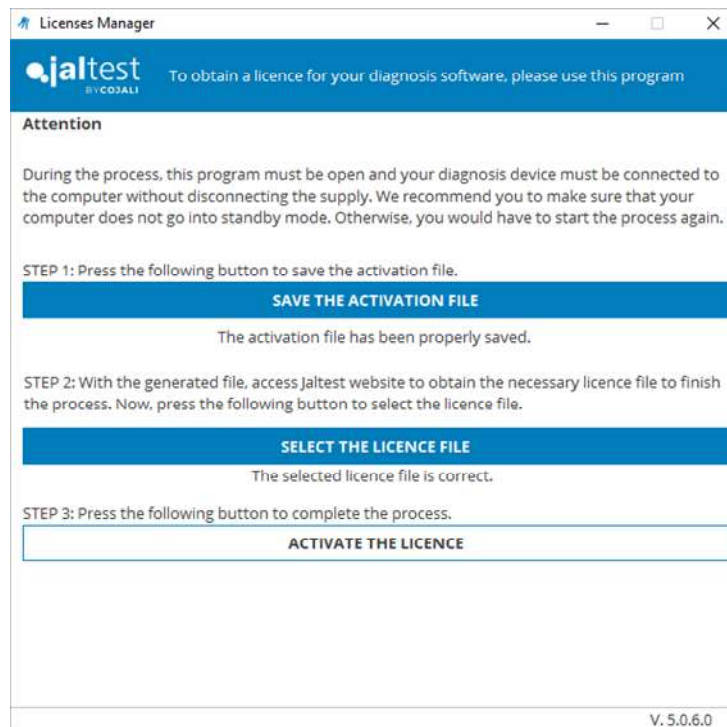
Licenses Manager

jaltest BY COJALI

To obtain a licence for your diagnosis software, please use this program

Attention

During the process, this program must be open and your diagnosis device must be connected to the computer without disconnecting the supply. We recommend you to make sure that your computer does not go into standby mode. Otherwise, you would have to start the process again.

STEP 1: Press the following button to save the activation file.

SAVE THE ACTIVATION FILE

The activation file has been properly saved.

STEP 2: With the generated file, access Jaltest website to obtain the necessary licence file to finish the process. Now, press the following button to select the licence file.

SELECT THE LICENCE FILE

The selected licence file is correct.

STEP 3: Press the following button to complete the process.

ACTIVATE THE LICENCE

V. 5.0.6.0